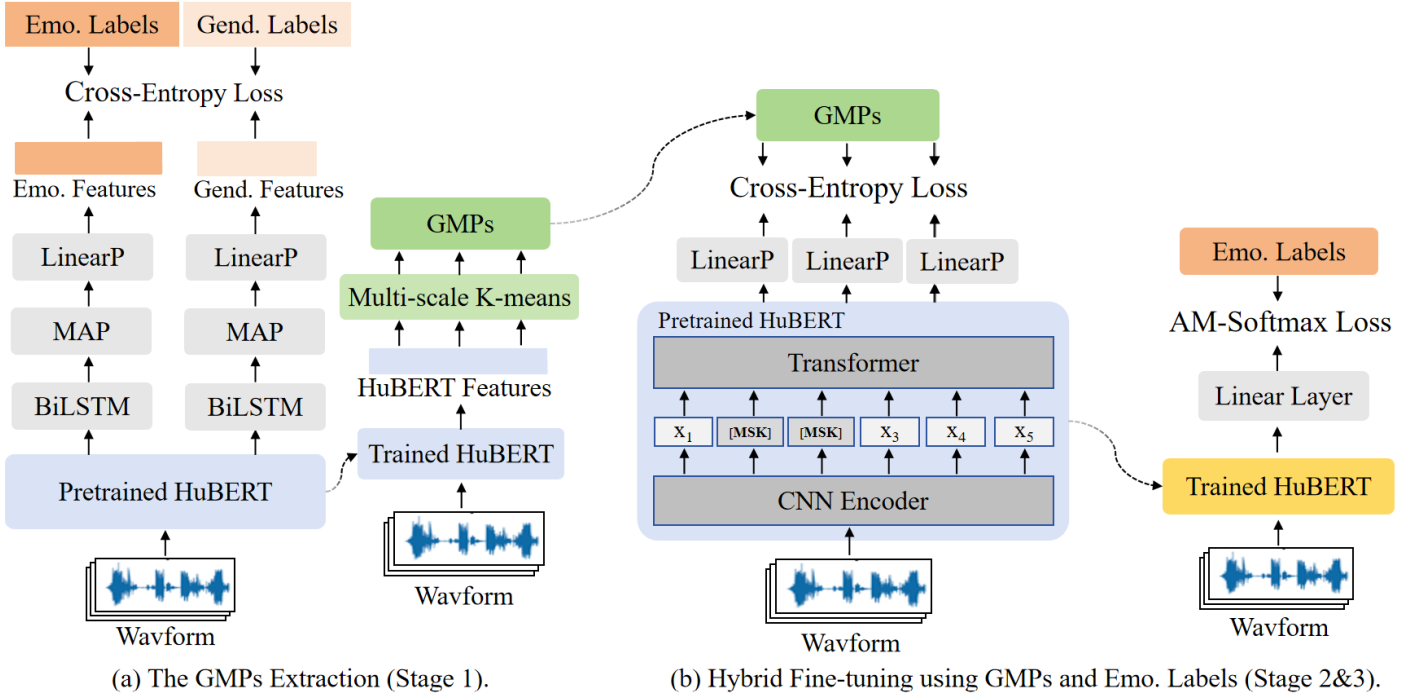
Emo. Labels

Gend. Labels

Cross-Entropy Loss

Emo. Features

Gend. Features

LinearP

LinearP

MAP

MAP

BiLSTM

BiLSTM

Pretrained HuBERT

Wavform

GMPs

Multi-scale K-means

HuBERT Features

Trained HuBERT

Wavform

(a) The GMPs Extraction (Stage 1).

GMPs

Cross-Entropy Loss

LinearP

LinearP

LinearP

Pretrained HuBERT

Transformer

$X_1$

[MSK]

[MSK]

$X_3$

$X_4$

$X_5$

CNN Encoder

Wavform

Emo. Labels

AM-Softmax Loss

Linear Layer

Trained HuBERT

Wavform

(b) Hybrid Fine-tuning using GMPs and Emo. Labels (Stage 2&3).